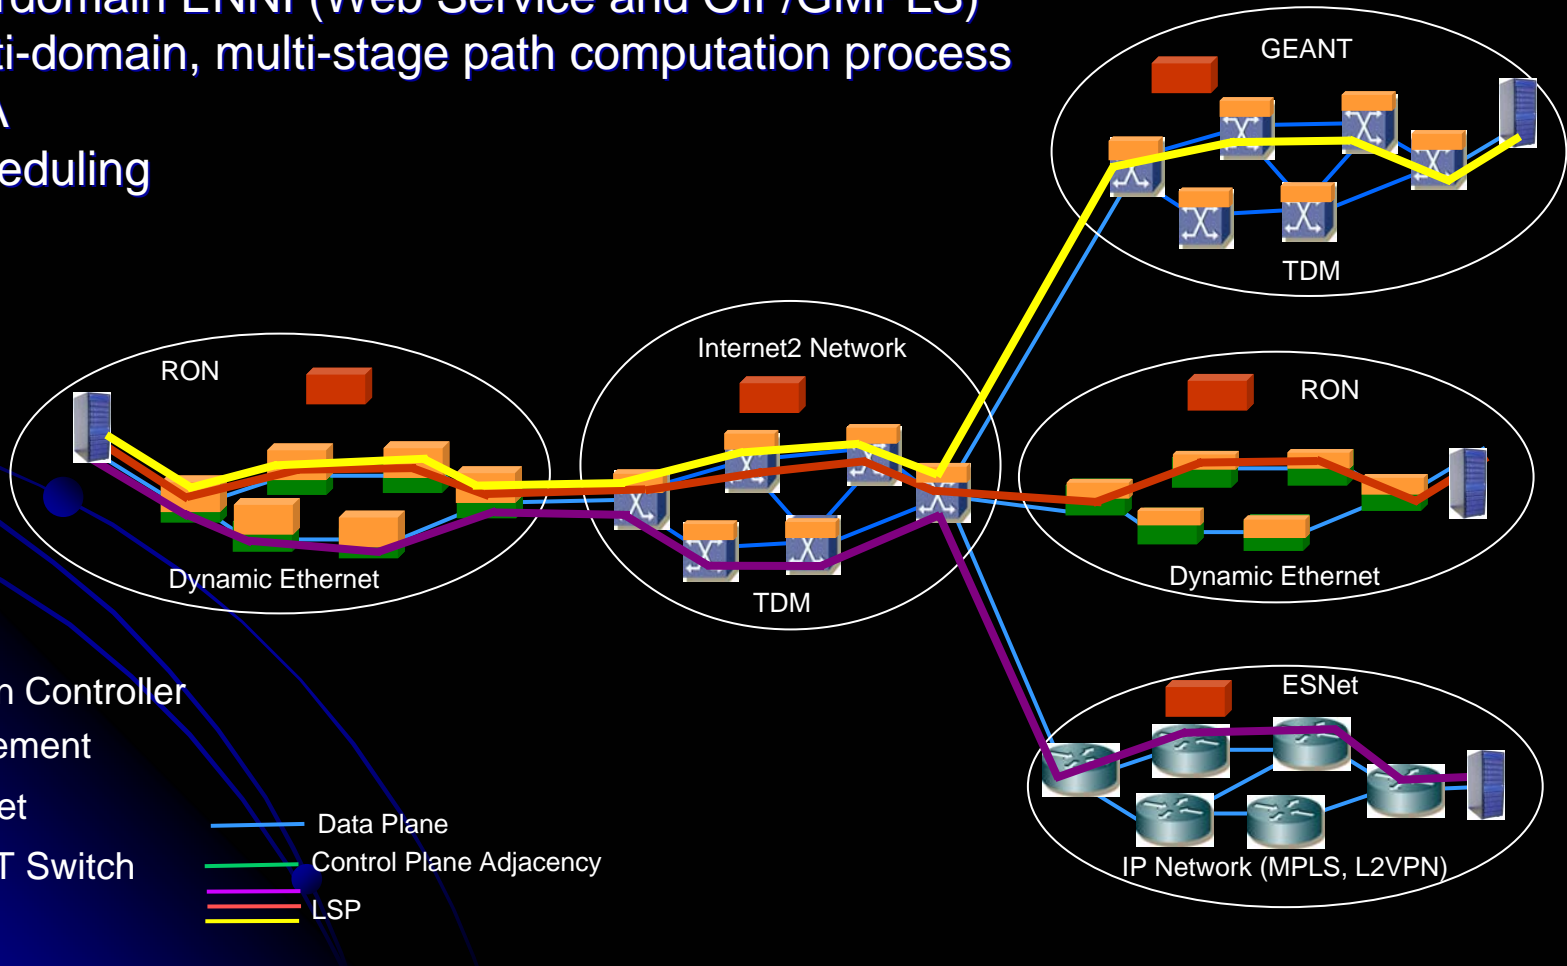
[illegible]domain ENNI (Web Service and OIF/GMPLS)
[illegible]i-domain, multi-stage path computation process
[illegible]
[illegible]eduling

GEANT
TDM
RON
Dynamic Ethernet
Internet2 Network
TDM
RON
Dynamic Ethernet
ESNet
IP Network (MPLS, L2VPN)

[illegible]n Controller
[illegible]ement
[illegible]et
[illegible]T Switch

Data Plane
Control Plane Adjacency
LSP